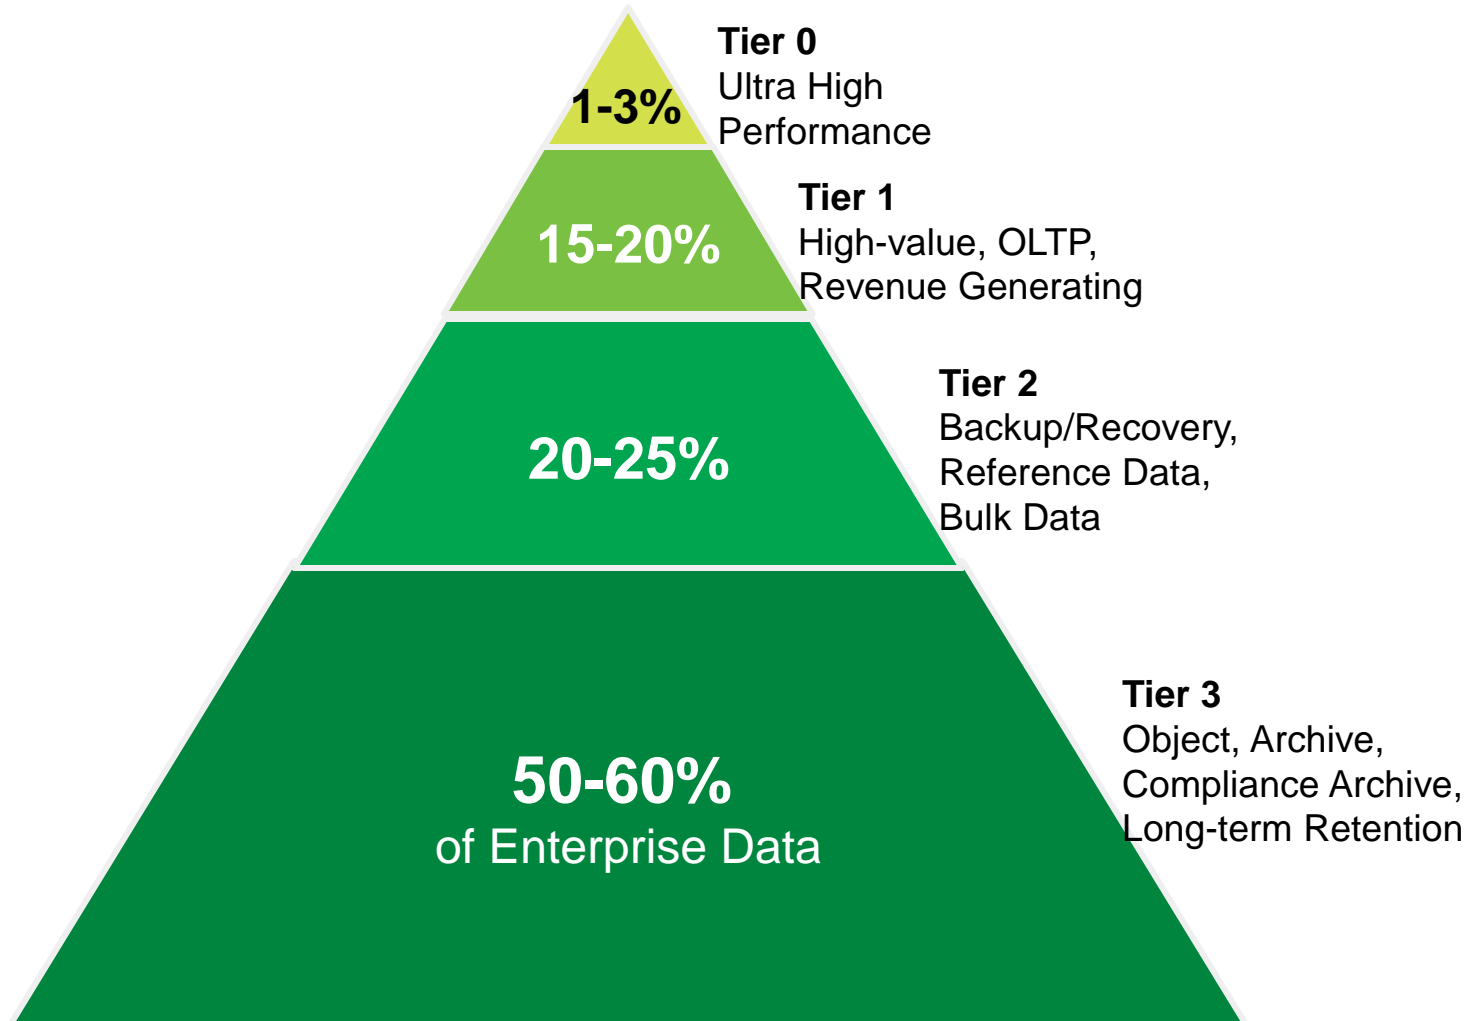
Tier 0
Ultra High Performance

1-3%

Tier 1
High-value, OLTP, Revenue Generating

15-20%

Tier 2
Backup/Recovery, Reference Data, Bulk Data

20-25%

Tier 3
Object, Archive, Compliance Archive, Long-term Retention

50-60%
of Enterprise Data